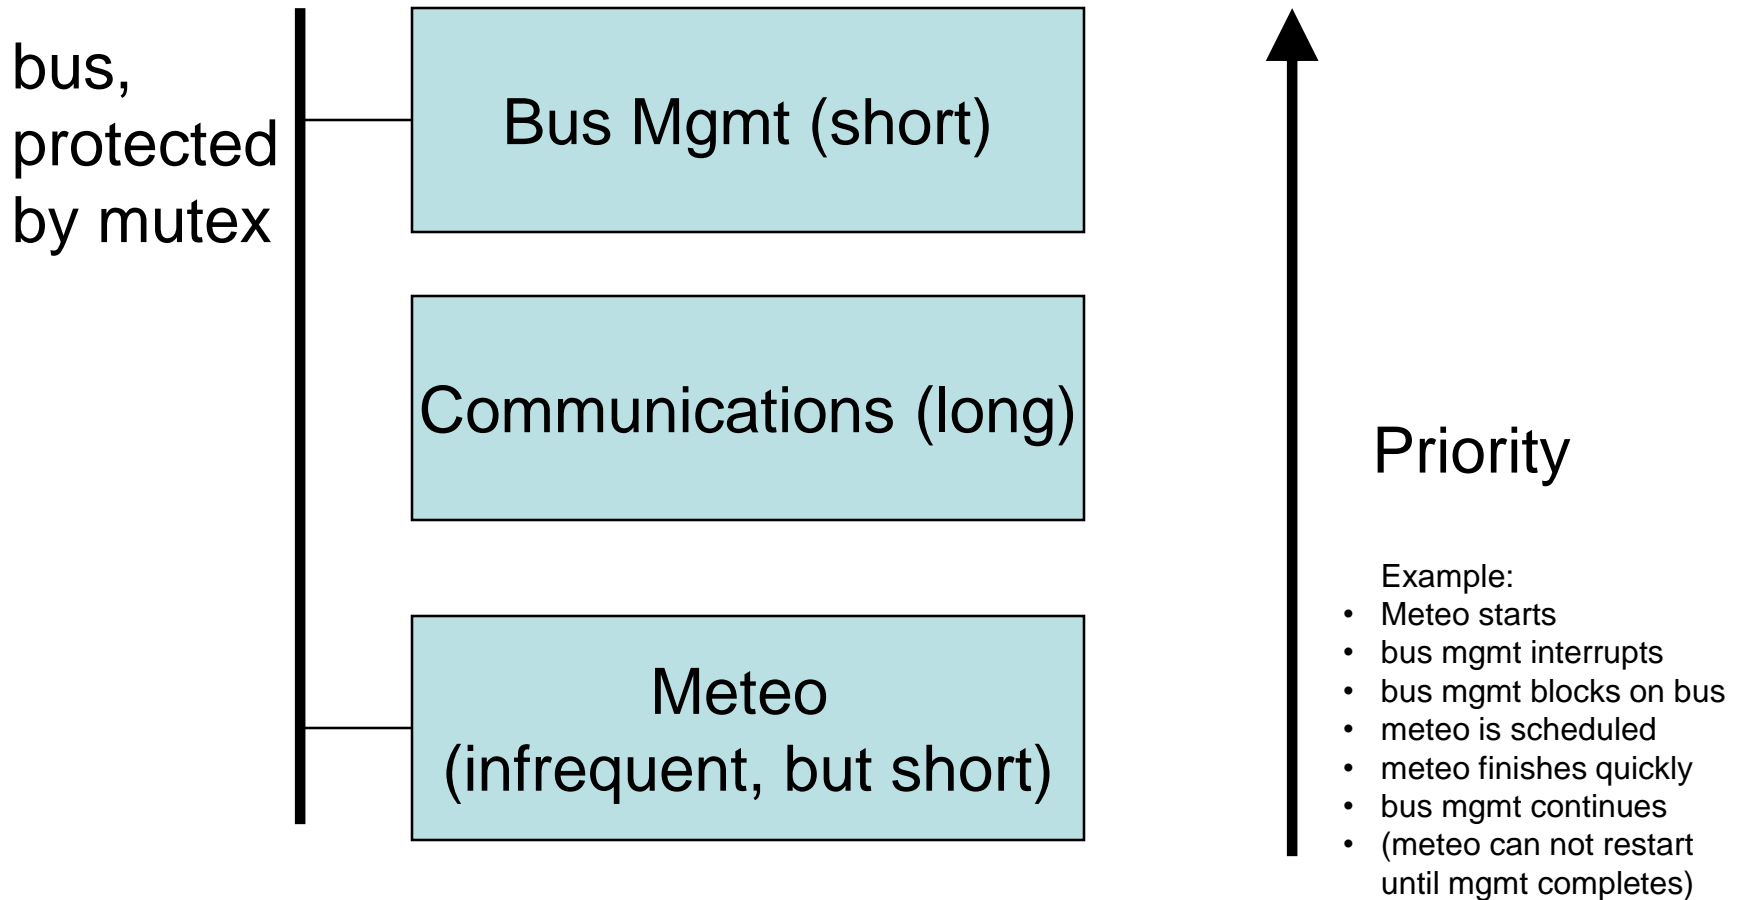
bus, protected by mutex

Bus Mgmt (short)

Communications (long)

Meteo (infrequent, but short)

Priority

Example:
- Meteo starts
- bus mgmt interrupts
- bus mgmt blocks on bus
- meteo is scheduled
- meteo finishes quickly
- bus mgmt continues
- (meteo can not restart until mgmt completes)